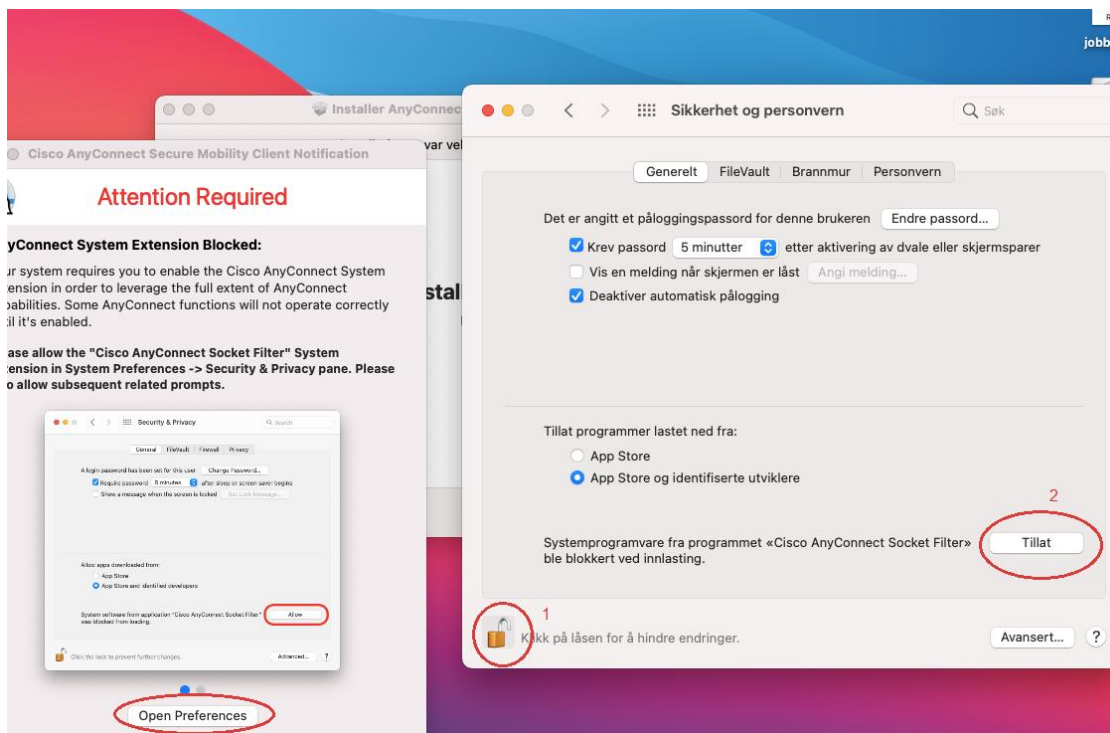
R
jobb

Installer AnyConnec

var vel

stal

Cisco AnyConnect Secure Mobility Client Notification

Attention Required

yConnect System Extension Blocked:

ur system requires you to enable the Cisco AnyConnect System tension in order to leverage the full extent of AnyConnect pabilities. Some AnyConnect functions will not operate correctly il it's enabled.

ase allow the "Cisco AnyConnect Socket Filter" System tension in System Preferences -> Security & Privacy pane. Please o allow subsequent related prompts.

Security & Privacy
Search
General FileVault Firewall Privacy
A login password has been set for this user Change Password...
Require password 5 minutes after sleep or screen saver begins
Show a message when the screen is locked Set Lock Message...
Allow apps downloaded from:
App Store
App Store and identified developers
System software from application "Cisco AnyConnect Socket Filter" was blocked from loading.
Allow
Click the lock to prevent further changes.
Advanced...
?

Open Preferences

Sikkerhet og personvern
Søk

Generelt FileVault Brannmur Personvern

Det er angitt et påloggingspassord for denne brukeren Endre passord...
Krev passord 5 minutter etter aktivering av dvale eller skjermsparer
Vis en melding når skjermen er låst Angi melding...
Deaktiver automatisk pålogging

Tillat programmer lastet ned fra:
App Store
App Store og identifiserte utviklere

2

Systemprogramvare fra programmet «Cisco AnyConnect Socket Filter» ble blokkert ved innlasting.
Tillat

1
Klikk på låsen for å hindre endringer.
Avansert...
?